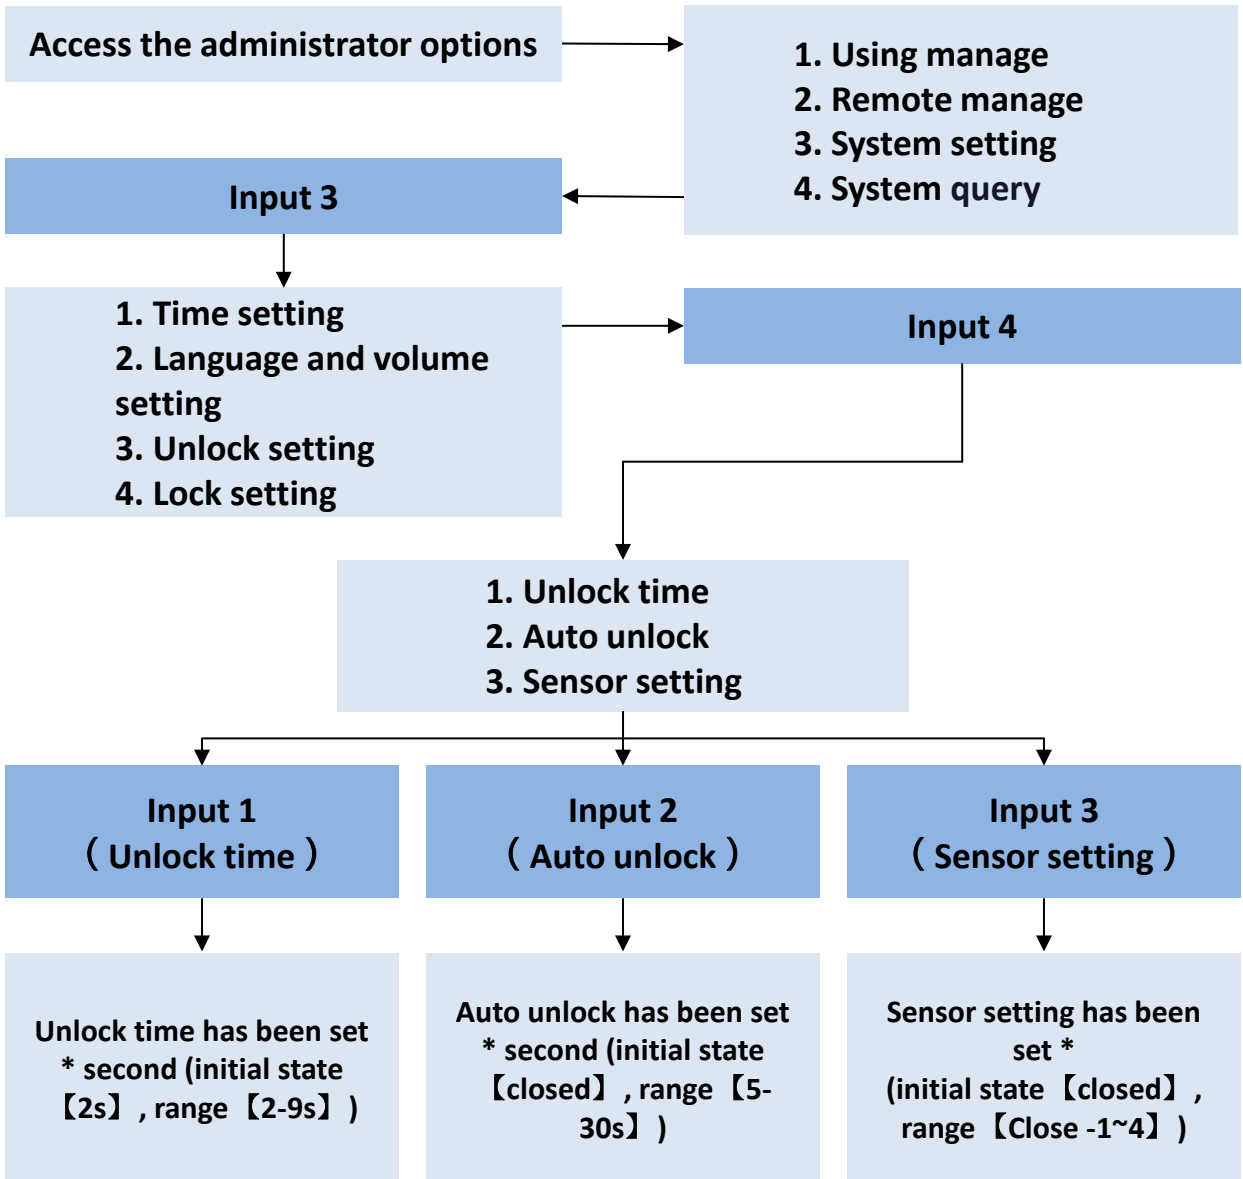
Access the administrator options

1. Using manage
2. Remote manage
3. System setting
4. System query

Input 3

1. Time setting
2. Language and volume setting
3. Unlock setting
4. Lock setting

Input 4

1. Unlock time
2. Auto unlock
3. Sensor setting

Input 1
（Unlock time）

Input 2
（Auto unlock）

Input 3
（Sensor setting）

Unlock time has been set * second (initial state【2s】, range【2-9s】)

Auto unlock has been set * second (initial state【closed】, range【5-30s】)

Sensor setting has been set * (initial state【closed】, range【Close -1~4】)